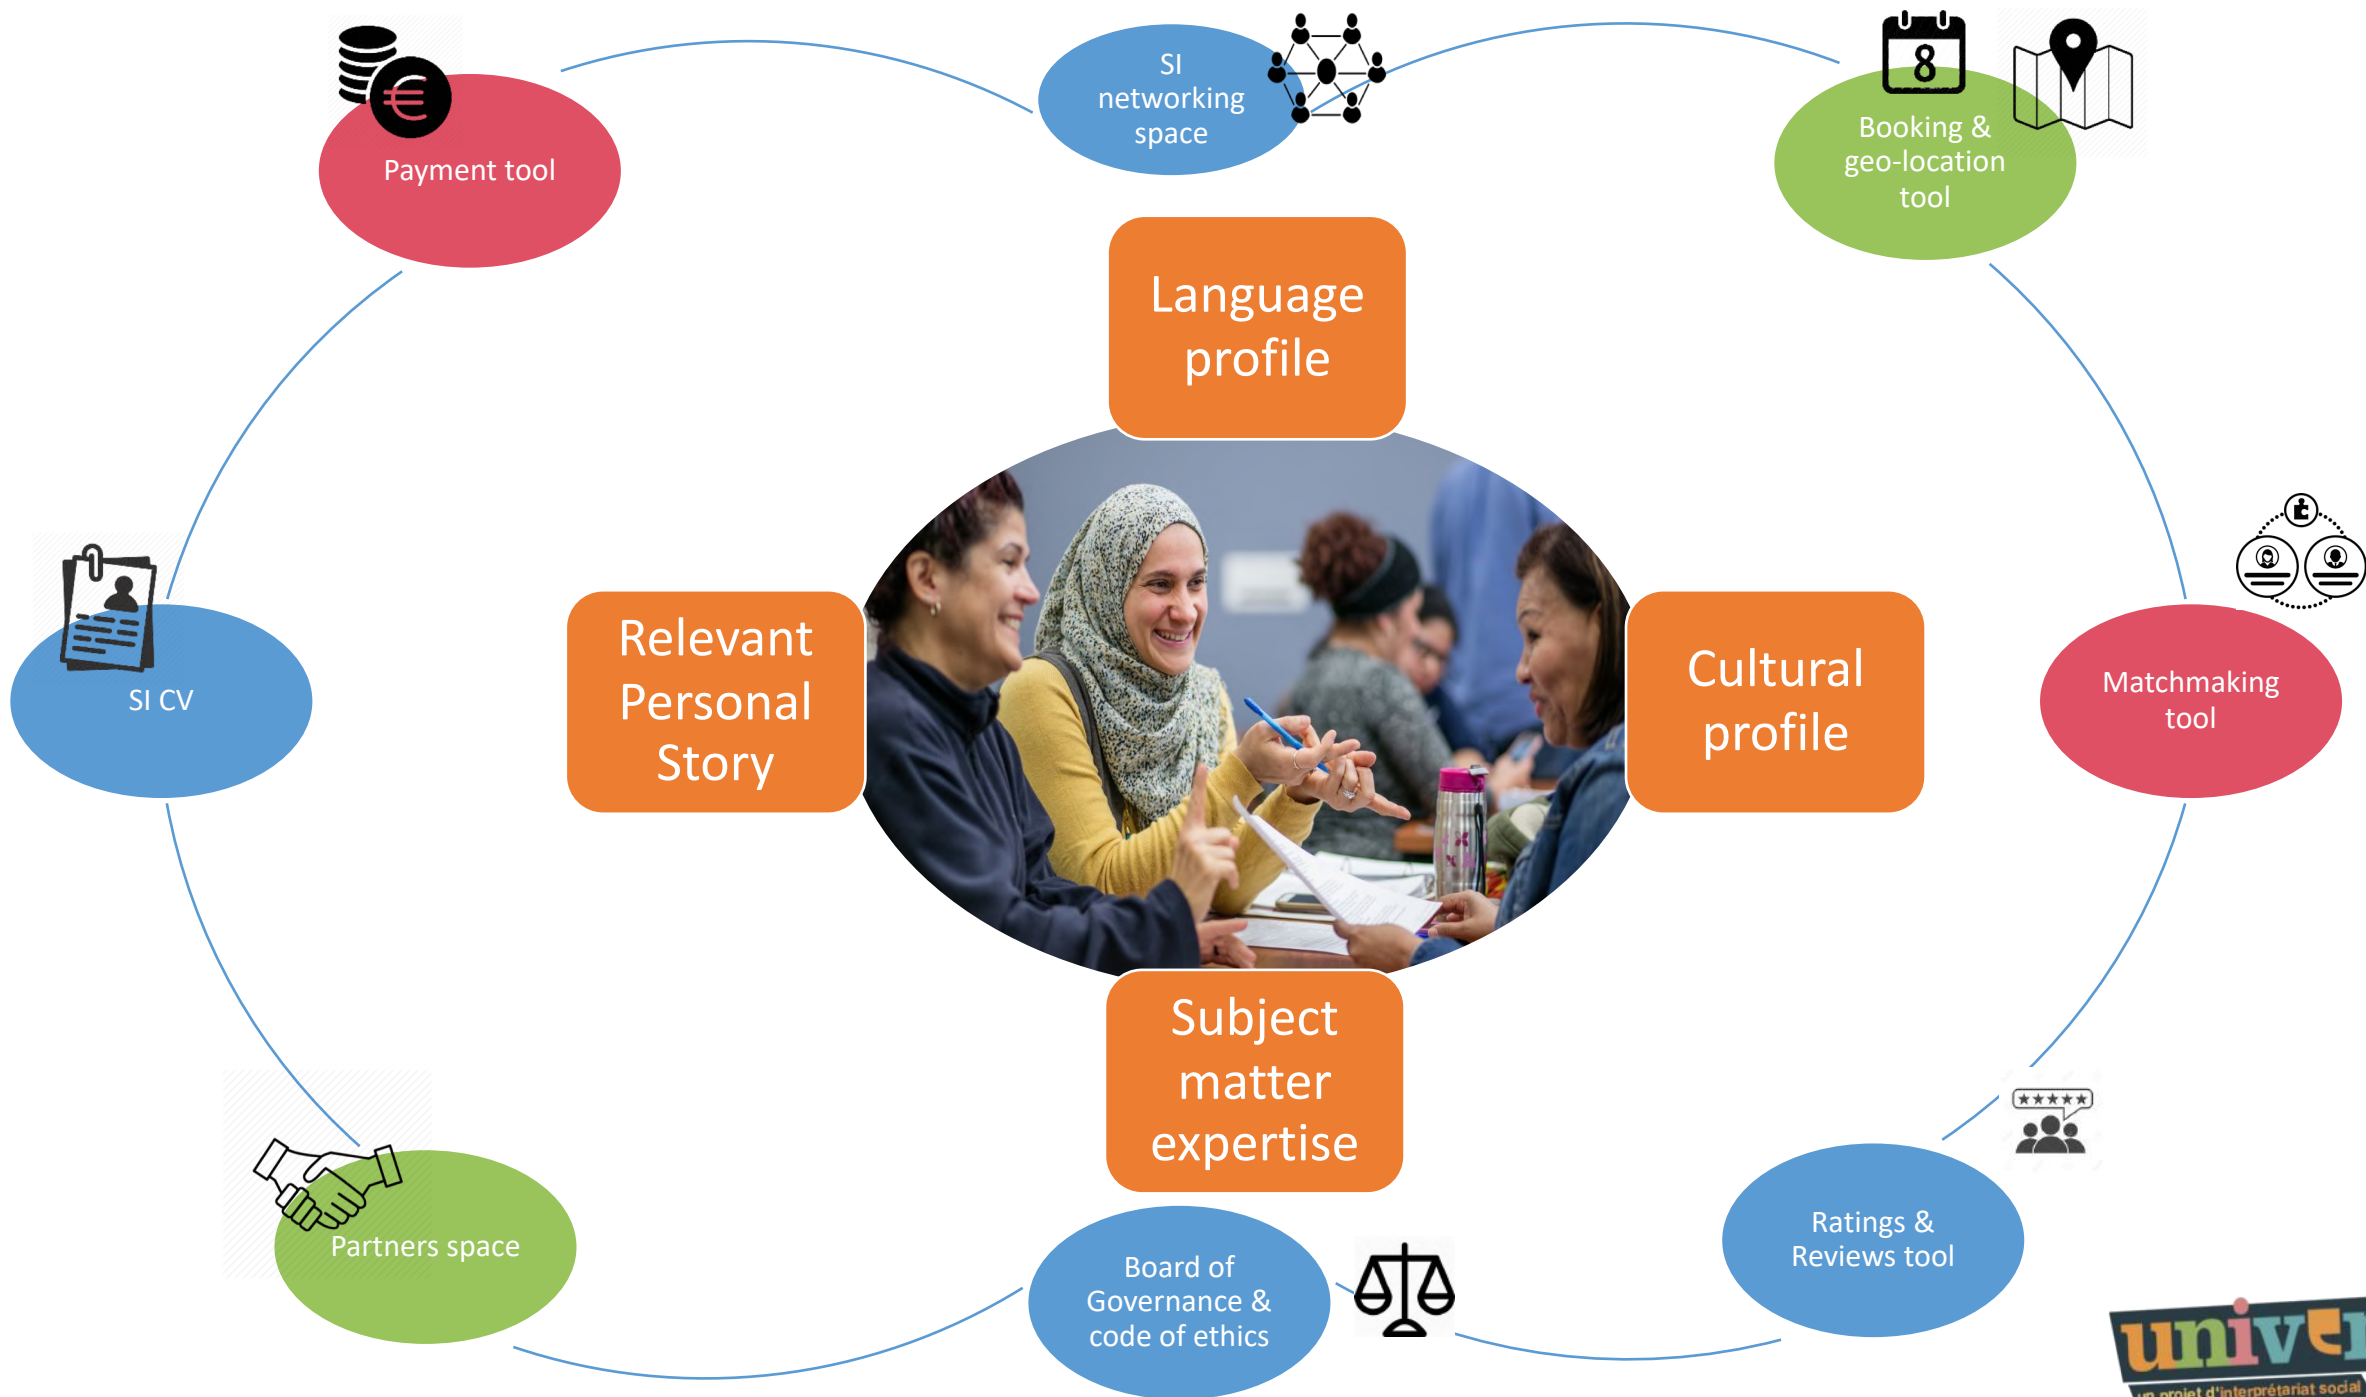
Payment tool

SI networking space

Booking & geo-location tool

Language profile

Relevant Personal Story

Cultural profile

SI CV

Matchmaking tool

Subject matter expertise

Partners space

Board of Governance & code of ethics

Ratings & Reviews tool

univer

un projet d'interprétariat social